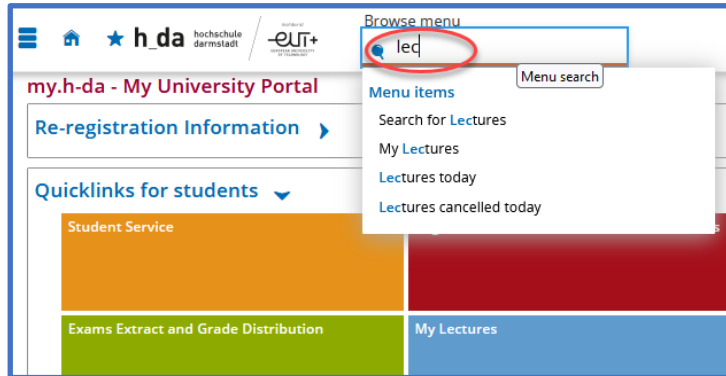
h_da hochschule darmstadt

eut+

Browse menu

lec

Menu search

my.h-da - My University Portal

Re-registration Information

Quicklinks for students

Menu items

Search for Lectures

My Lectures

Lectures today

Lectures cancelled today

Student Service

Exams Extract and Grade Distribution

My Lectures